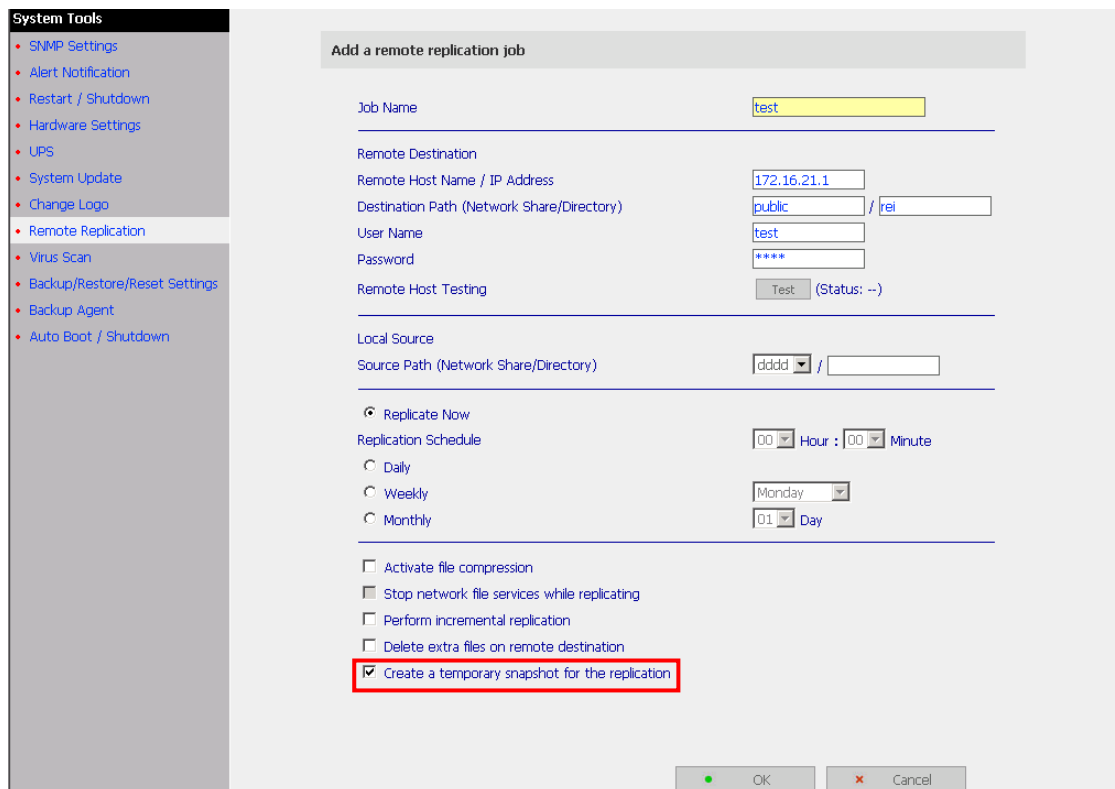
System Tools
• SNMP Settings
• Alert Notification
• Restart / Shutdown
• Hardware Settings
• UPS
• System Update
• Change Logo
• Remote Replication
• Virus Scan
• Backup/Restore/Reset Settings
• Backup Agent
• Auto Boot / Shutdown

Add a remote replication job

Job Name test

Remote Destination
Remote Host Name / IP Address 172.16.21.1
Destination Path (Network Share/Directory) public / rei
User Name test
Password ****
Remote Host Testing Test (Status: --)

Local Source
Source Path (Network Share/Directory) dddd /

Replicate Now
Replication Schedule 00 Hour : 00 Minute
Daily
Weekly Monday
Monthly 01 Day

Activate file compression
Stop network file services while replicating
Perform incremental replication
Delete extra files on remote destination
Create a temporary snapshot for the replication

OK Cancel